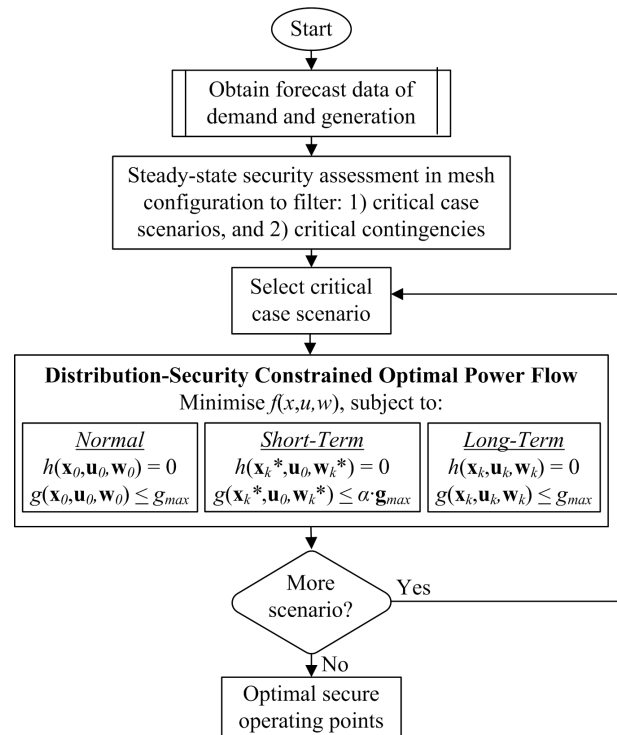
Start

Obtain forecast data of demand and generation

Steady-state security assessment in mesh configuration to filter: 1) critical case scenarios, and 2) critical contingencies

Select critical case scenario

**Distribution-Security Constrained Optimal Power Flow**
Minimise $f(x,u,w)$, subject to:

Normal
$h(\mathbf{x}_0,\mathbf{u}_0,\mathbf{w}_0) = 0$
$g(\mathbf{x}_0,\mathbf{u}_0,\mathbf{w}_0) \leq g_{max}$

Short-Term
$h(\mathbf{x}_k{*},\mathbf{u}_0,\mathbf{w}_k{*}) = 0$
$g(\mathbf{x}_k{*},\mathbf{u}_0,\mathbf{w}_k{*}) \leq \alpha \cdot \mathbf{g}_{max}$

Long-Term
$h(\mathbf{x}_k,\mathbf{u}_k,\mathbf{w}_k) = 0$
$g(\mathbf{x}_k,\mathbf{u}_k,\mathbf{w}_k) \leq g_{max}$

More scenario?

Yes

No

Optimal secure operating points